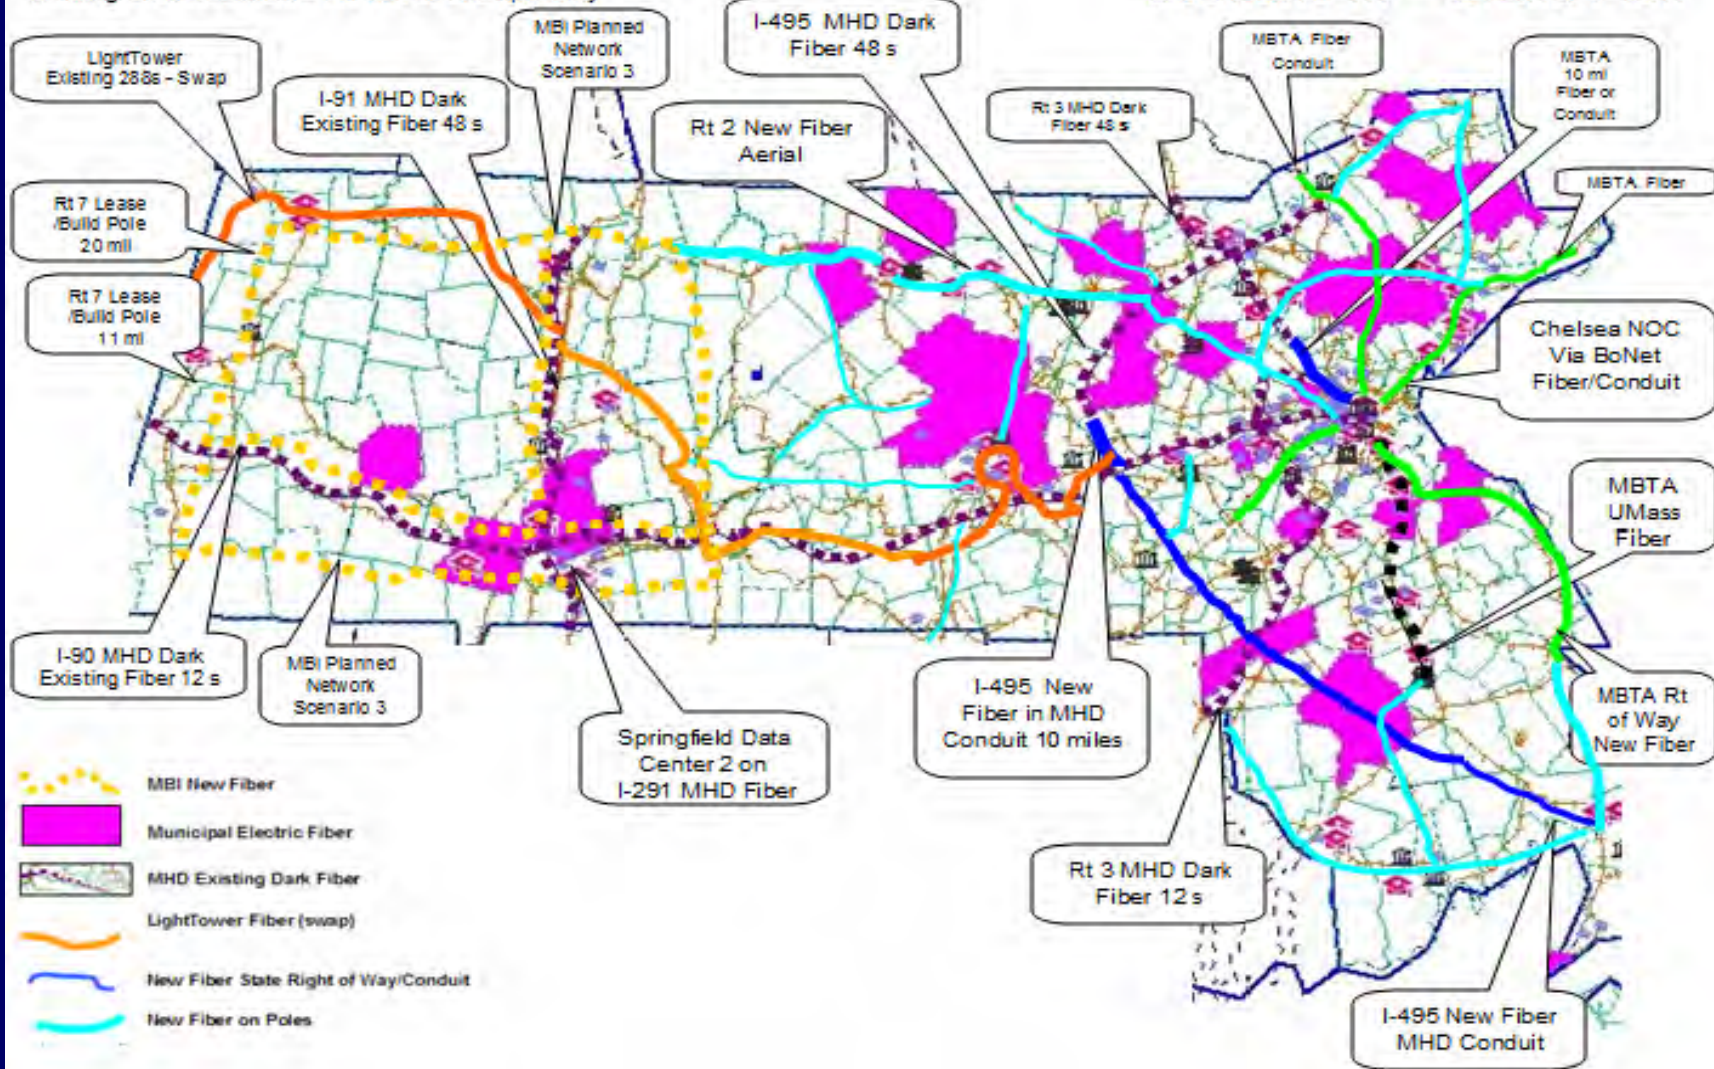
LightTower Existing 288s - Swap

I-91 MHD Dark Existing Fiber 48 s

MBI Planned Network Scenario 3

I-495 MHD Dark Fiber 48 s

Rt 2 New Fiber Aerial

Rt 3 MHD Dark Fiber 48 s

MBTA Fiber Conduit

MBTA 10 mi Fiber or Conduit

MBTA Fiber

Rt 7 Lease /Build Pole 20 mi

Rt 7 Lease /Build Pole 11 mi

Chelsea NOC Via BoNet Fiber/Conduit

MBTA UMass Fiber

MBTA Rt of Way New Fiber

I-90 MHD Dark Existing Fiber 12 s

MBI Planned Network Scenario 3

Springfield Data Center 2 on I-291 MHD Fiber

I-495 New Fiber in MHD Conduit 10 miles

Rt 3 MHD Dark Fiber 12 s

I-495 New Fiber MHD Conduit

MBI New Fiber

Municipal Electric Fiber

MHD Existing Dark Fiber

LightTower Fiber (swap)

New Fiber State Right of Way/Conduit

New Fiber on Poles